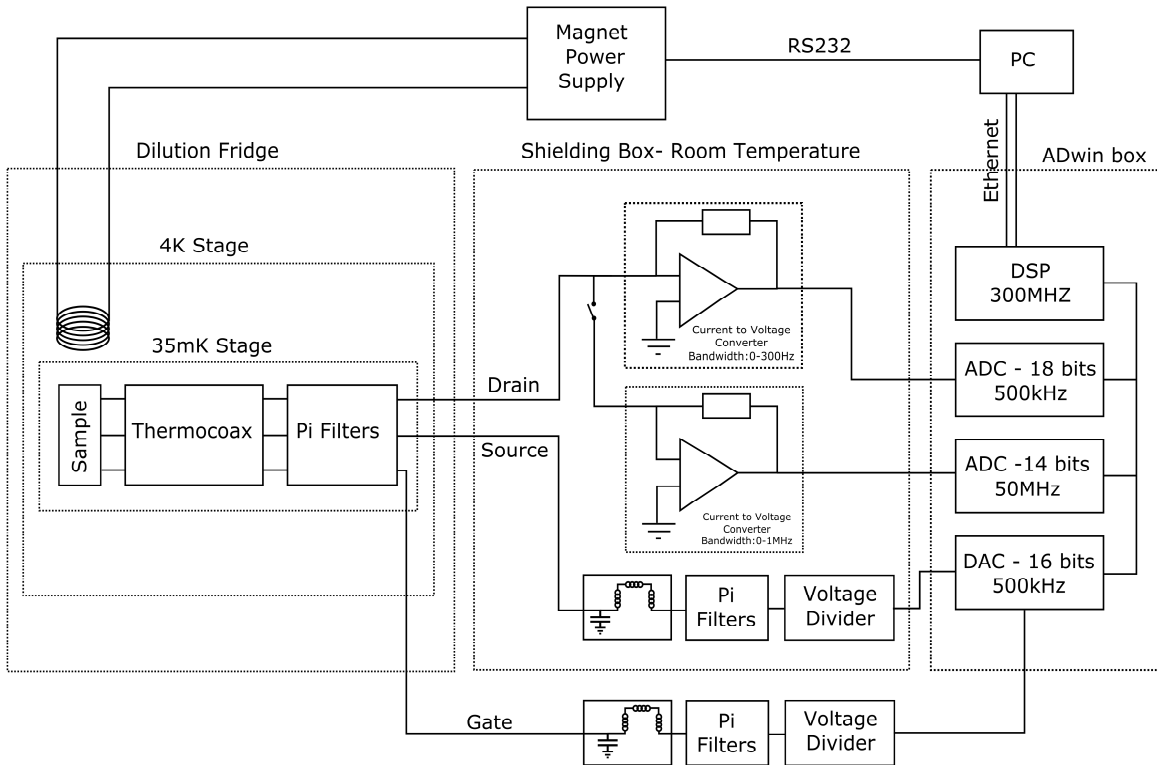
Magnet Power Supply

RS232

PC

Ethernet

Dilution Fridge

Shielding Box- Room Temperature

ADwin box

4K Stage

35mK Stage

Sample

Thermocoax

Pi Filters

Drain

Source

Current to Voltage Converter Bandwidth:0-300Hz

Current to Voltage Converter Bandwidth:0-1MHz

DSP 300MHZ

ADC - 18 bits 500kHz

ADC -14 bits 50MHz

DAC - 16 bits 500kHz

Pi Filters

Voltage Divider

Gate

Pi Filters

Voltage Divider